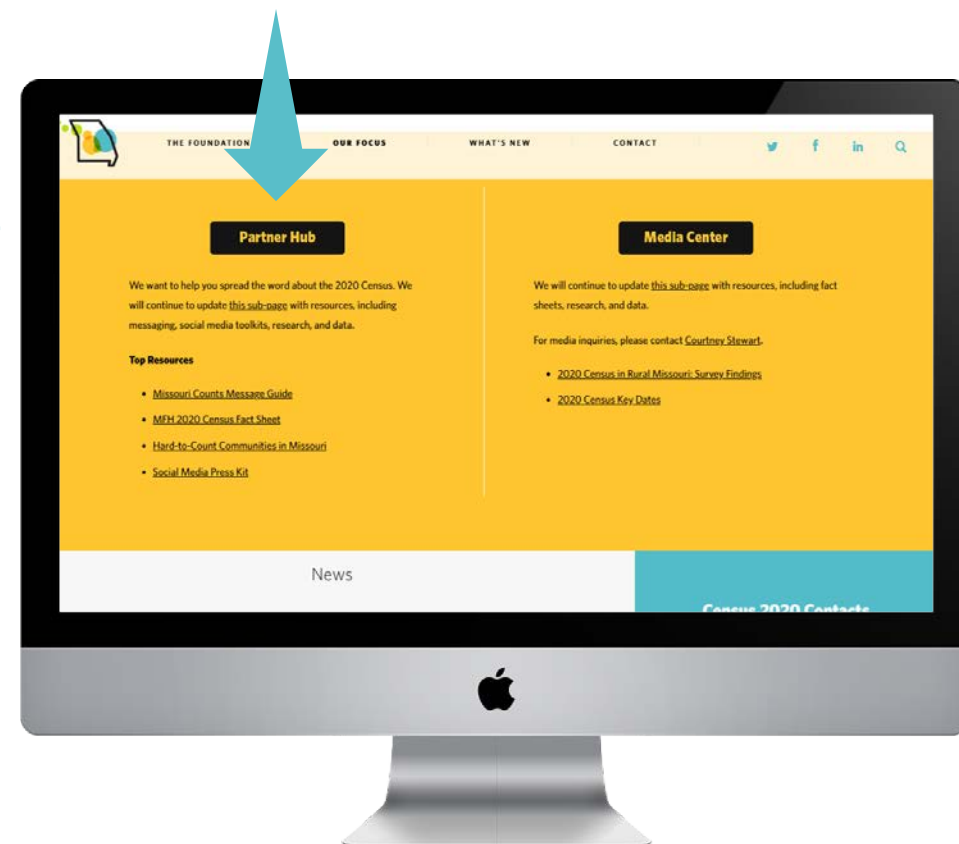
THE FOUNDATION OUR FOCUS WHAT'S NEW CONTACT

Partner Hub

We want to help you spread the word about the 2020 Census. We will continue to update this sub-page with resources, including messaging, social media toolkits, research, and data.

Top Resources

- Missouri Counts Message Guide
- MFH 2020 Census Fact Sheet
- Hard-to-Count Communities in Missouri
- Social Media Press Kit

Media Center

We will continue to update this sub-page with resources, including fact sheets, research, and data.

For media inquiries, please contact Courtney Stewart.

- 2020 Census in Rural Missouri: Survey Findings
- 2020 Census Key Dates

News

Census 2020 Contacts